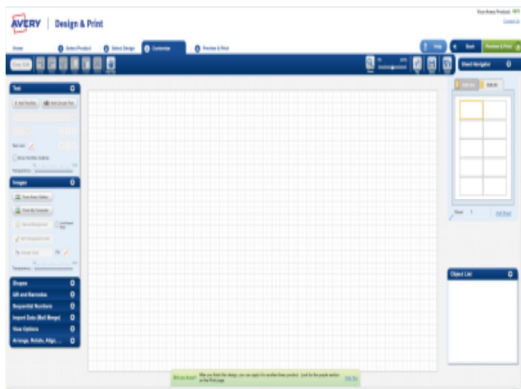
AVERY | Design & Print

Your Avery Products

Contact Us

Home

1 Select Product

2 Select Design

3 Customize

4 Preview & Print

Help

Back

Preview & Print

Sheet Navigator

Text

Add Textbox

Add Circular Text

Images

From Avery Gallery

From My Computer

Shapes

QR and Barcodes

Sequential Numbers

Import Data (Mail Merge)

View Options

Arrange, Rotate, Align...

Sheet 1

Add Sheet

Object List

Did you know?

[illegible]